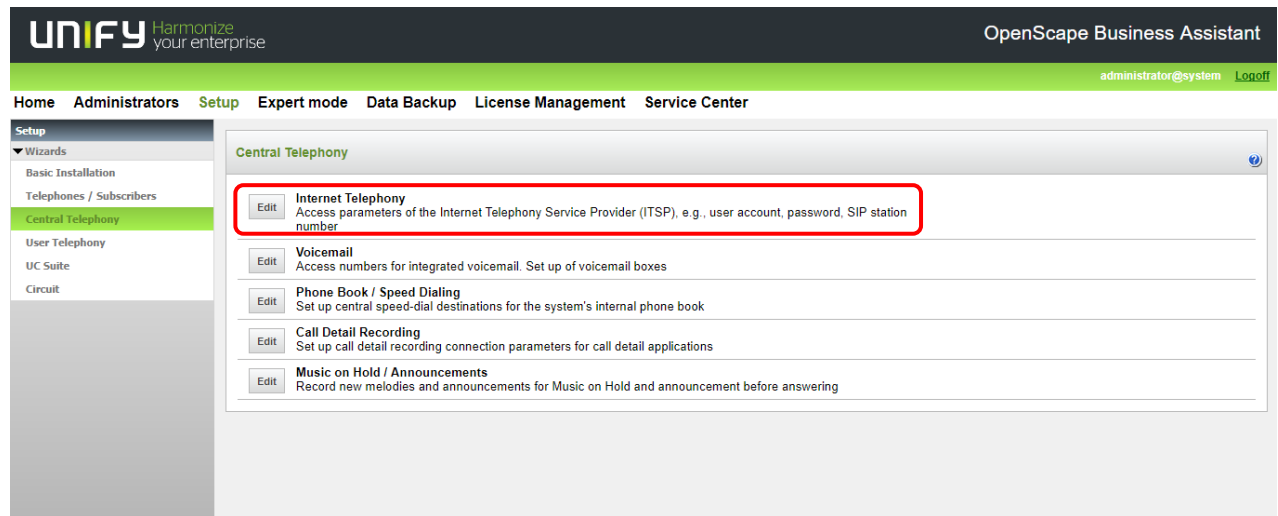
UNIFY Harmonize your enterprise

OpenScape Business Assistant

administrator@system Logoff

Home Administrators Setup Expert mode Data Backup License Management Service Center

Setup
▼Wizards
Basic Installation
Telephones / Subscribers
Central Telephony
User Telephony
UC Suite
Circuit

Central Telephony

Edit
Internet Telephony
Access parameters of the Internet Telephony Service Provider (ITSP), e.g., user account, password, SIP station number

Edit
Voicemail
Access numbers for integrated voicemail. Set up of voicemail boxes

Edit
Phone Book / Speed Dialing
Set up central speed-dial destinations for the system's internal phone book

Edit
Call Detail Recording
Set up call detail recording connection parameters for call detail applications

Edit
Music on Hold / Announcements
Record new melodies and announcements for Music on Hold and announcement before answering